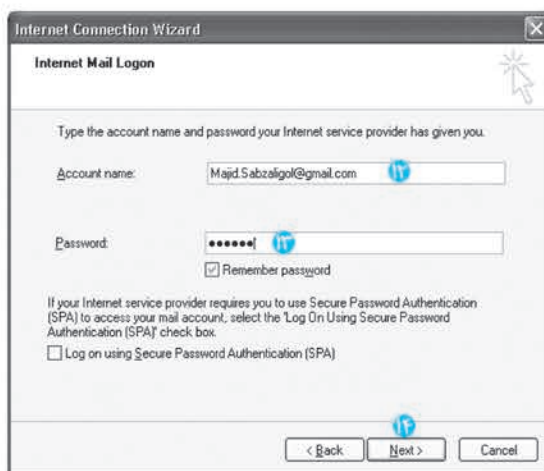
Internet Connection Wizard

Internet Mail Logon

Type the account name and password your Internet service provider has given you.

Account name: Majid.Sabzaligol@gmail.com ۱۲

Password: •••••• ۱۳

Remember password

If your Internet service provider requires you to use Secure Password Authentication (SPA) to access your mail account, select the 'Log On Using Secure Password Authentication (SPA)' check box.

Log on using Secure Password Authentication (SPA)

۱۴

< Back Next > Cancel